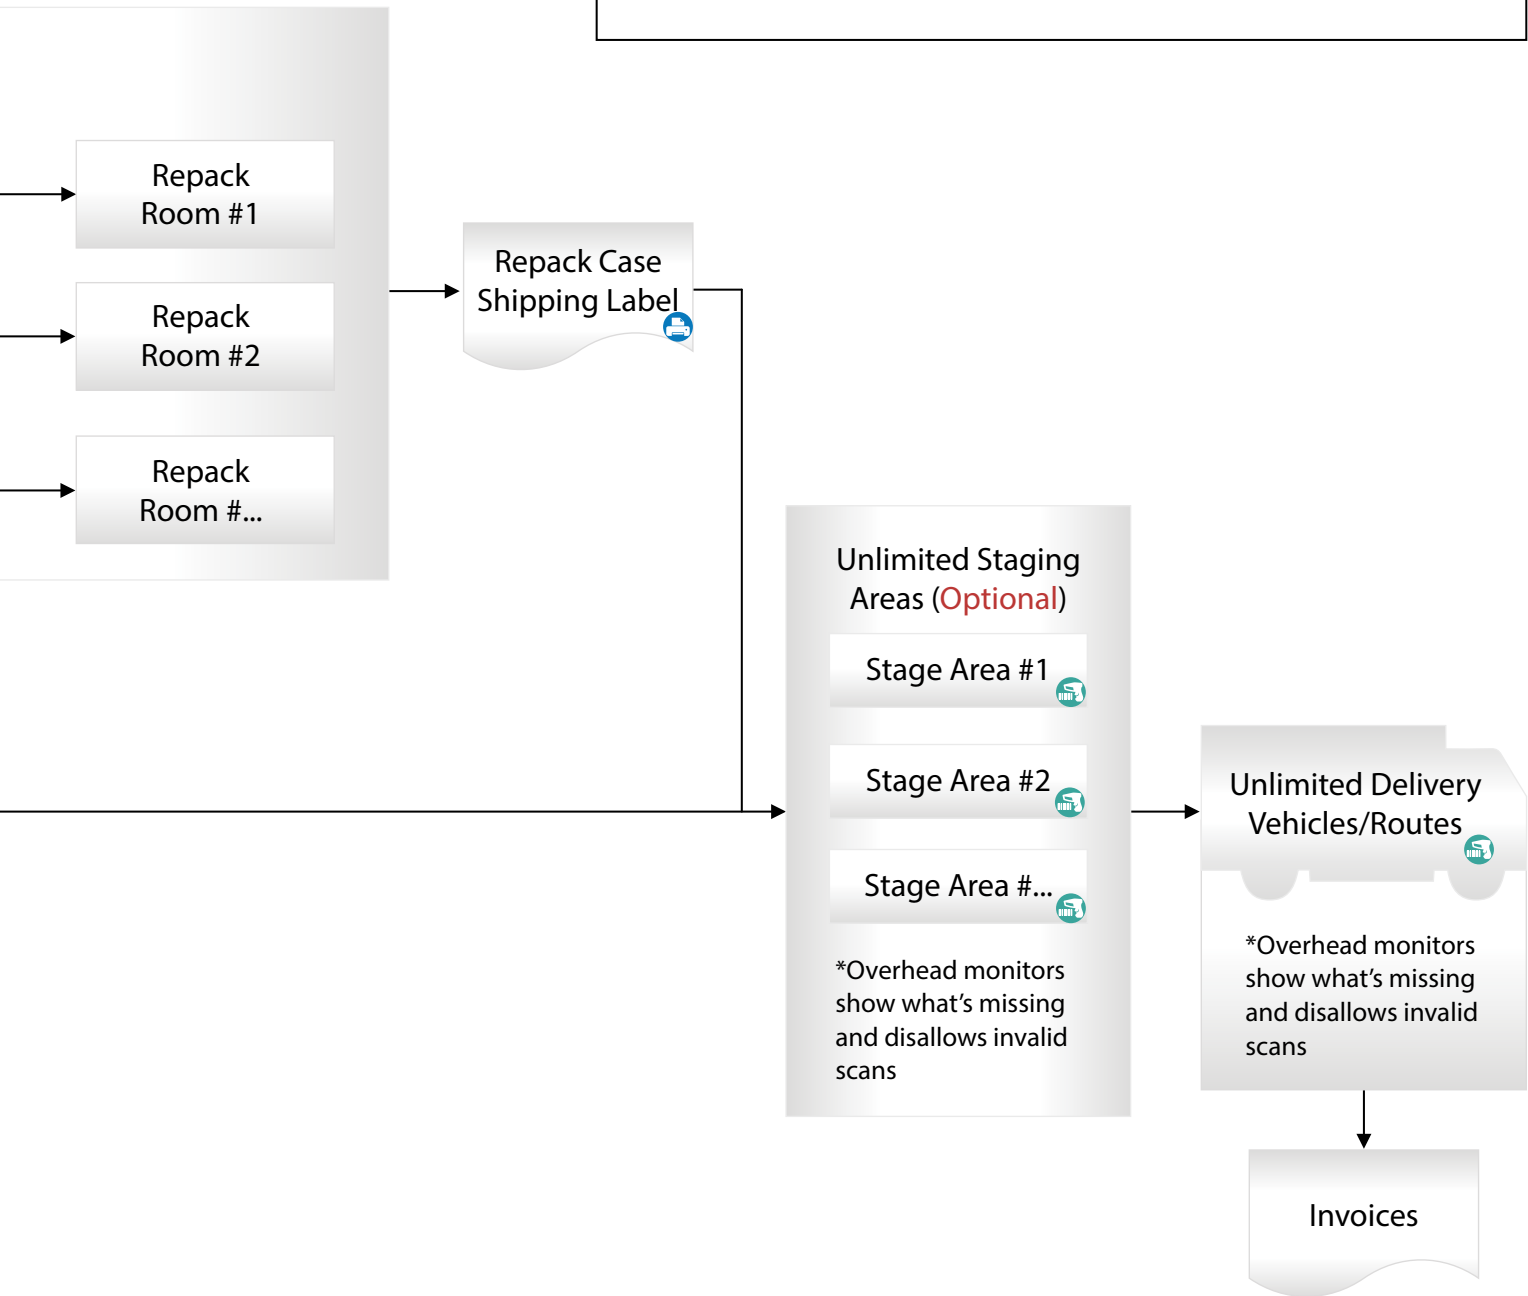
Repack Room #1

Repack Room #2

Repack Room #...

Repack Case Shipping Label

Unlimited Staging Areas (Optional)

Stage Area #1

Stage Area #2

Stage Area #...

*Overhead monitors show what's missing and disallows invalid scans

Unlimited Delivery Vehicles/Routes

*Overhead monitors show what's missing and disallows invalid scans

Invoices